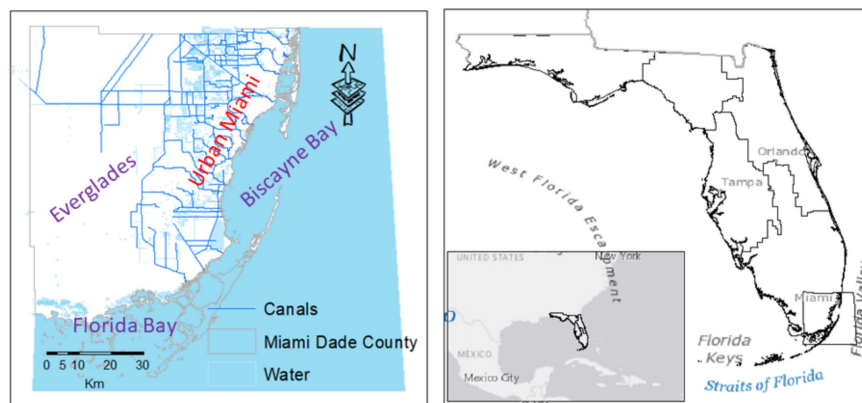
N

Urban Miami

Everglades

Biscayne Bay

Florida Bay

Canals

Miami Dade County

Water

0 5 10 20 30
Km

West Florida Escarpment

Orlando

Tampa

Miami

UNITED STATES

New York

MEXICO

Mexico City

Florida Keys

Straits of Florida

Florida Valley